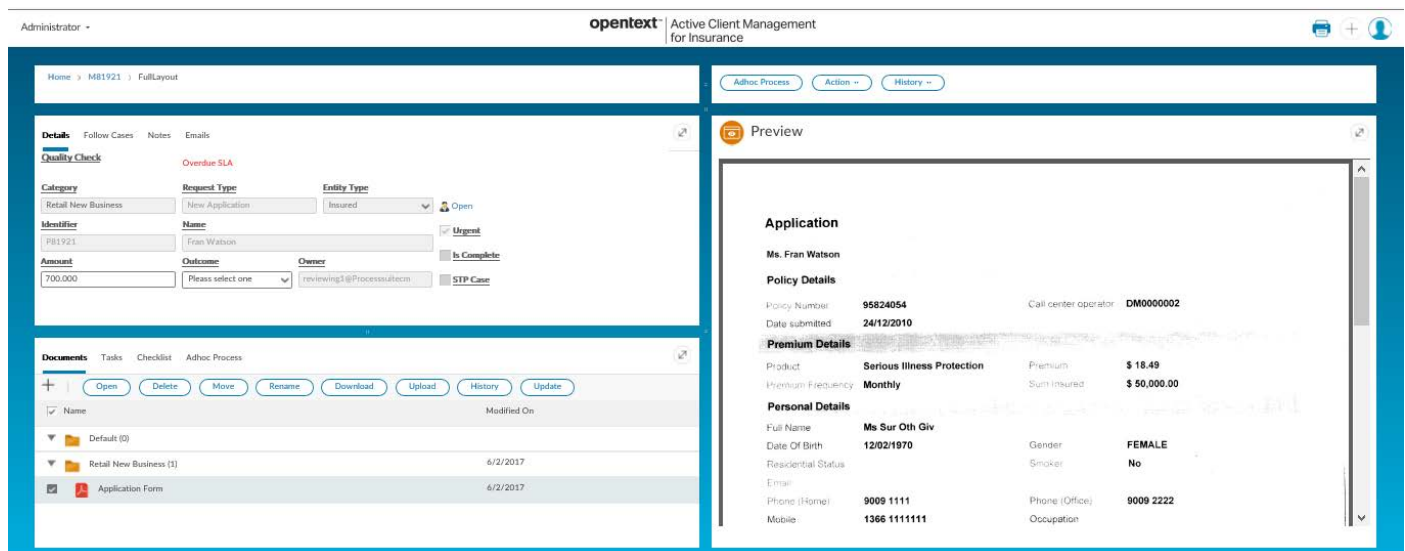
Administrator ▾

opentext™ Active Client Management for Insurance

Home › M81921 › FullLayout

Adhoc Process   Action ▾   History ▾

Details   Follow Cases   Notes   Emails

Quality Check   Overdue SLA

| Category | Request Type | Entity Type |
|---|---|---|
| Retail New Business | New Application | Insured |

Open

| Identifier | Name |
|---|---|
| P81921 | Fran Watson |

Urgent

Is Complete

| Amount | Outcome | Owner |
|---|---|---|
| 700.000 | Please select one | reviewing1@Processsuitecm |

STP Case

Documents   Tasks   Checklist   Adhoc Process

+   Open   Delete   Move   Rename   Download   Upload   History   Update

| Name | Modified On |
|---|---|
| Default (0) | |
| Retail New Business (1) | 6/2/2017 |
| Application Form | 6/2/2017 |

Preview

Application

Ms. Fran Watson

Policy Details

Policy Number 95824054   Call center operator DM0000002
Date submitted 24/12/2010

Premium Details

Product Serious Illness Protection   Premium $ 18.49
Premium Frequency Monthly   Sum Insured $ 50,000.00

Personal Details

Full Name Ms Sur Oth Giv
Date Of Birth 12/02/1970   Gender FEMALE
Residential Status   Smoker No
Email
Phone (Home) 9009 1111   Phone (Office) 9009 2222
Mobile 1366 1111111   Occupation